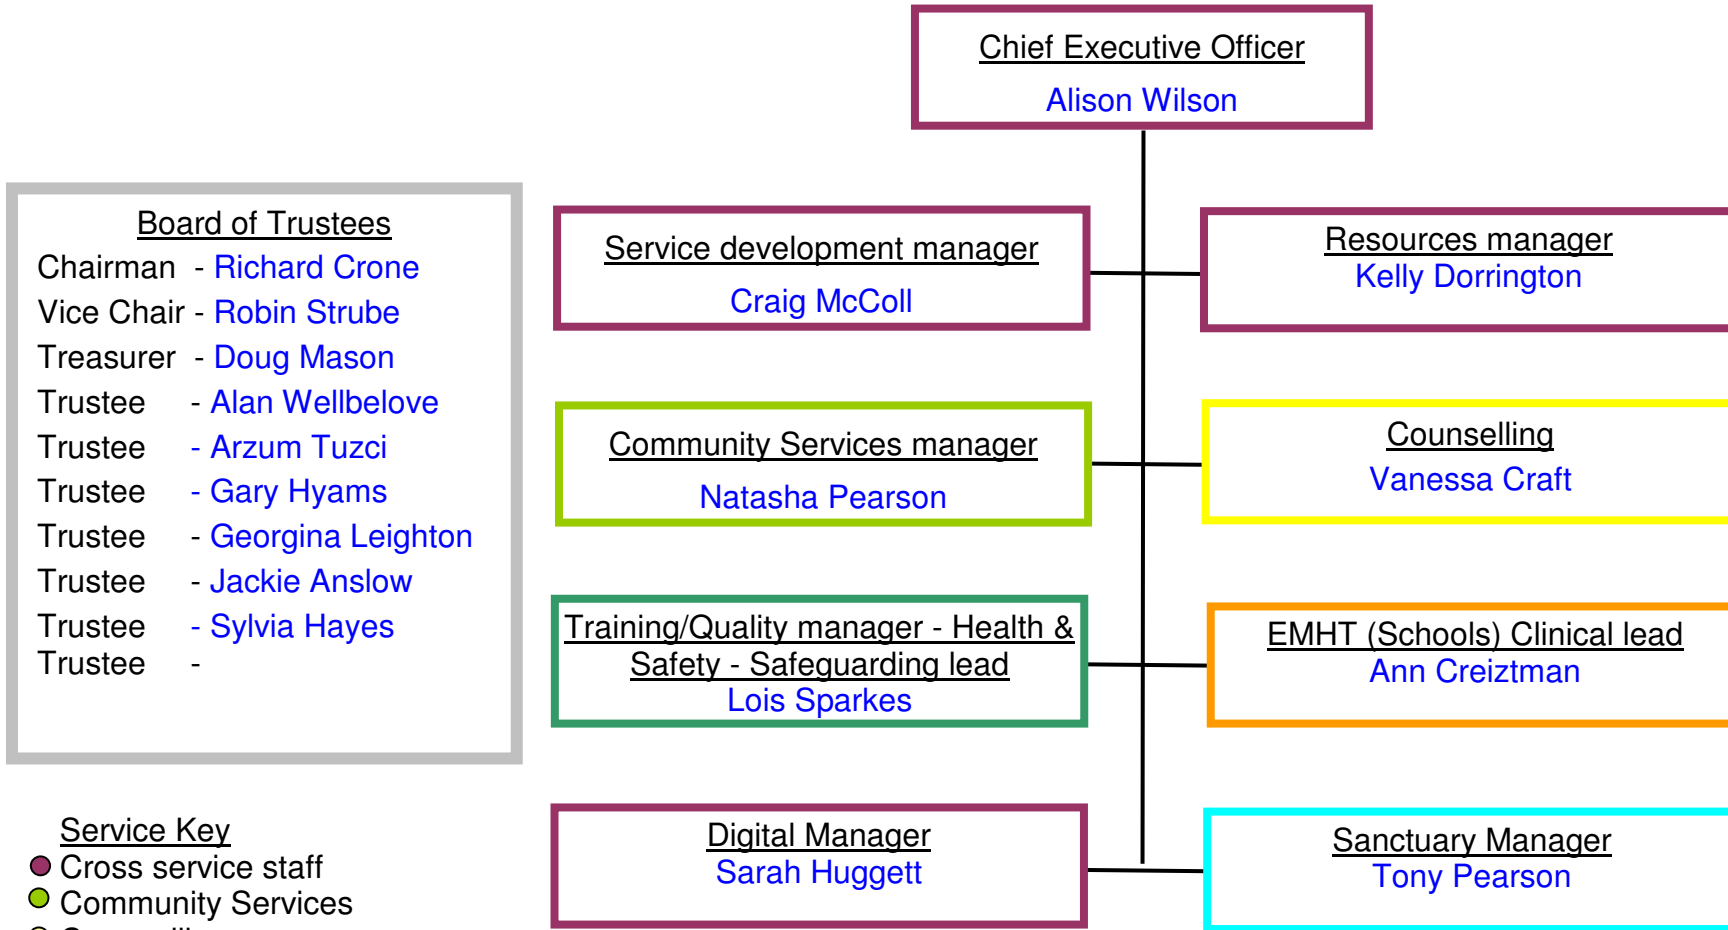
Chief Executive Officer
Alison Wilson

Board of Trustees
Chairman - Richard Crone
Vice Chair - Robin Strube
Treasurer - Doug Mason
Trustee - Alan Wellbelove
Trustee - Arzum Tuzci
Trustee - Gary Hyams
Trustee - Georgina Leighton
Trustee - Jackie Anslow
Trustee - Sylvia Hayes
Trustee -

Service development manager
Craig McColl

Resources manager
Kelly Dorrington

Community Services manager
Natasha Pearson

Counselling
Vanessa Craft

Training/Quality manager - Health & Safety - Safeguarding lead
Lois Sparkes

EMHT (Schools) Clinical lead
Ann Creiztman

Service Key
Cross service staff
Community Services
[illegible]

Digital Manager
Sarah Huggett

Sanctuary Manager
Tony Pearson